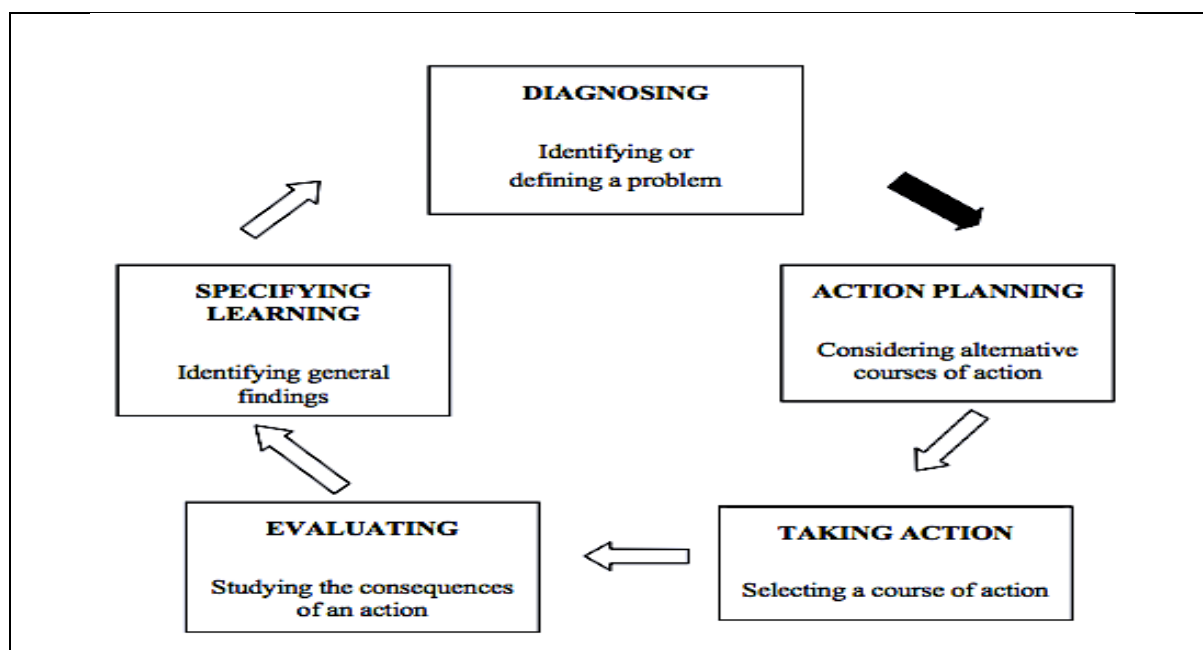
DIAGNOSING

Identifying or defining a problem

ACTION PLANNING

Considering alternative courses of action

TAKING ACTION

Selecting a course of action

EVALUATING

Studying the consequences of an action

SPECIFYING LEARNING

Identifying general findings